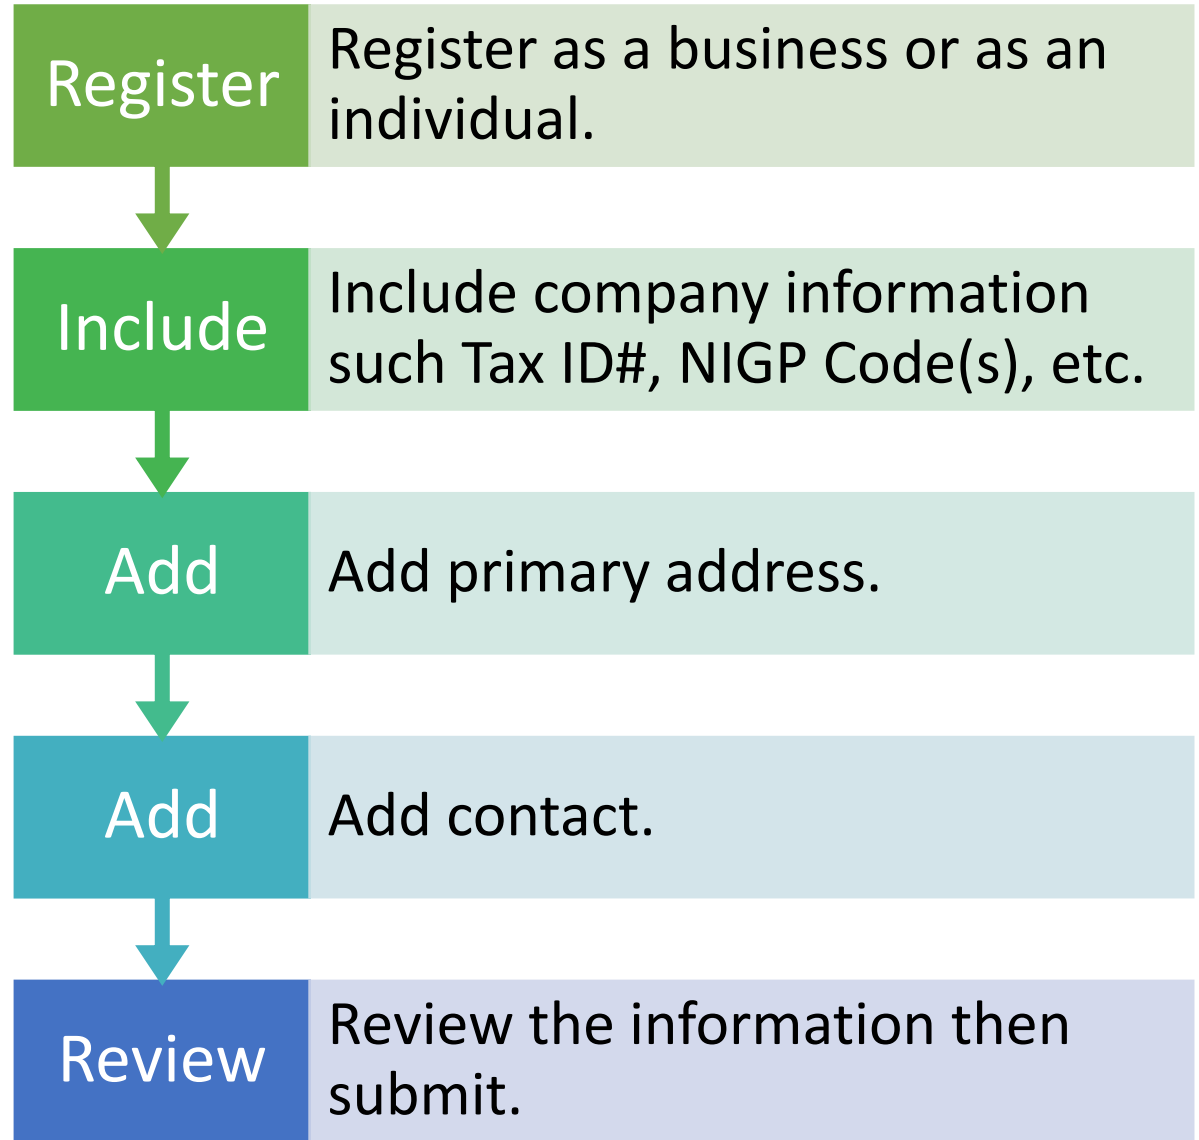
Register

Register as a business or as an individual.

Include

Include company information such Tax ID#, NIGP Code(s), etc.

Add

Add primary address.

Add

Add contact.

Review

Review the information then submit.